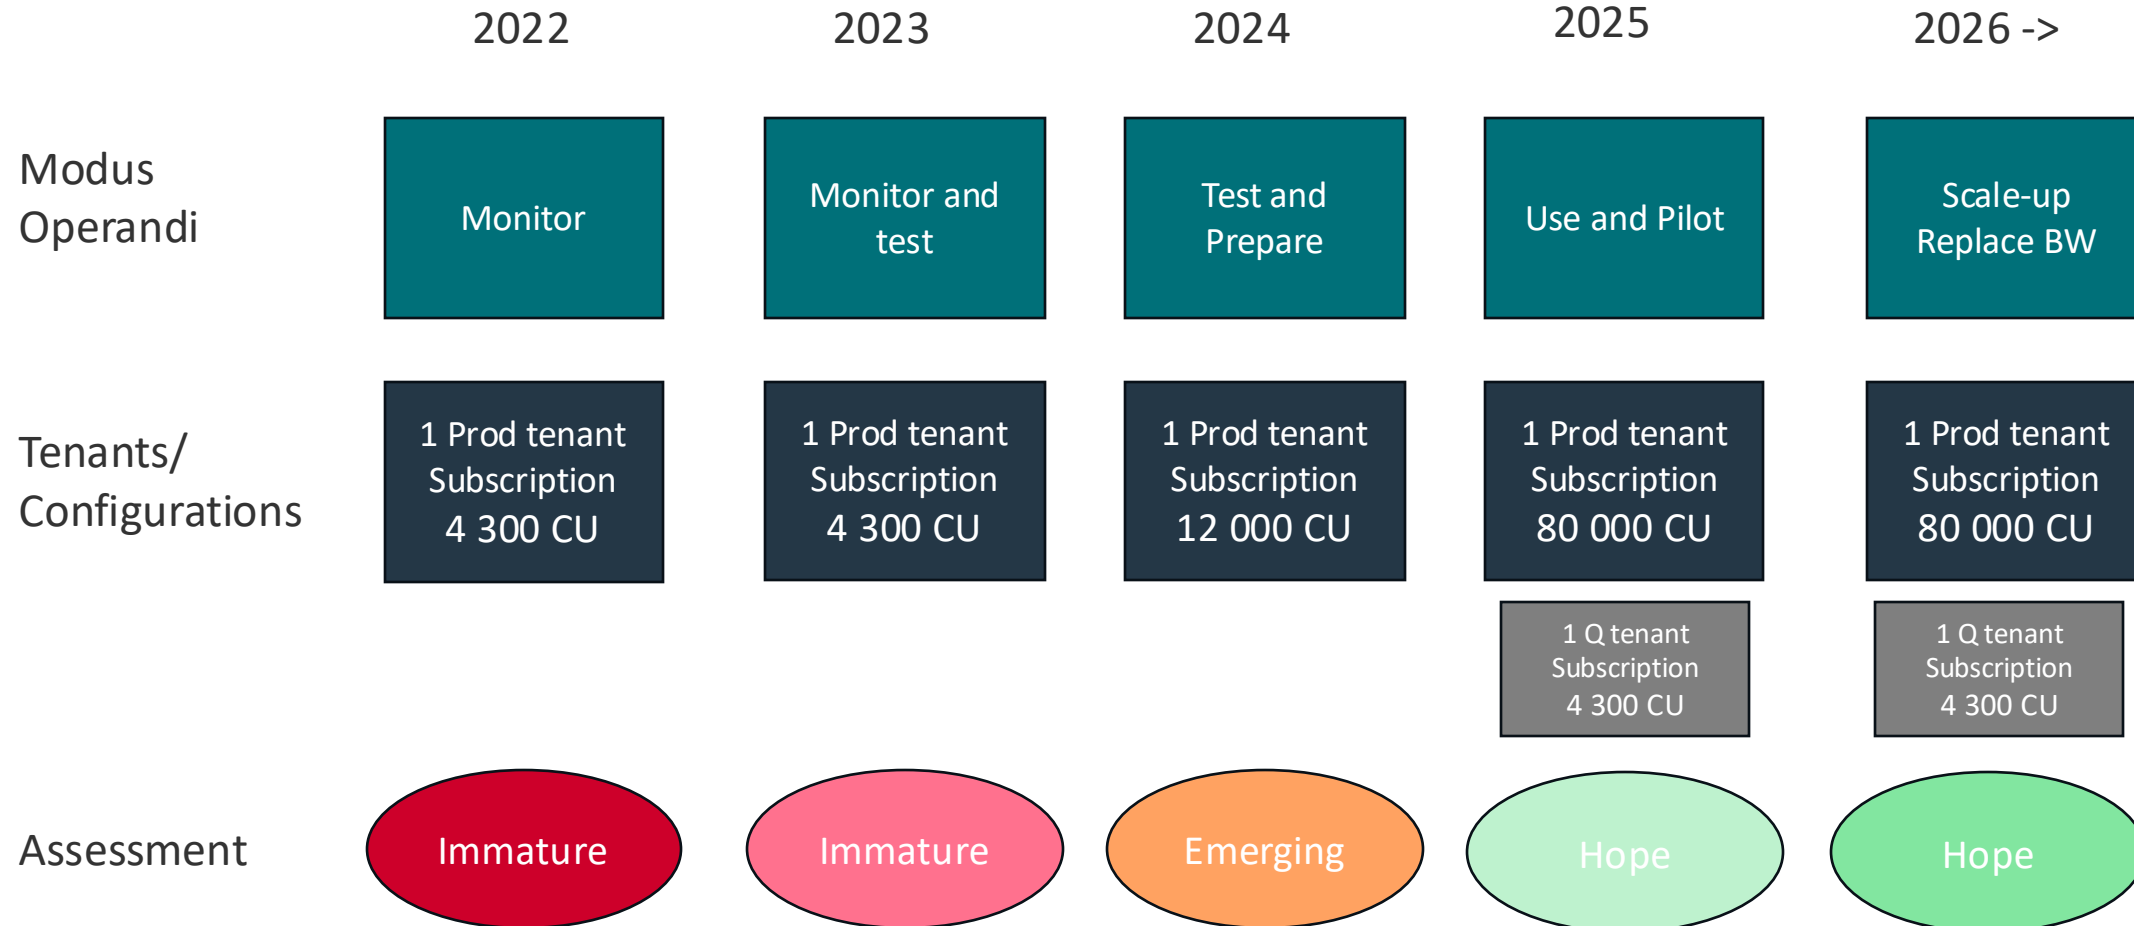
| | 2022 | 2023 | 2024 | 2025 | 2026 -> |
|---|---|---|---|---|---|
| Modus Operandi | Monitor | Monitor and test | Test and Prepare | Use and Pilot | Scale-up Replace BW |
| Tenants/ Configurations | 1 Prod tenant Subscription 4 300 CU | 1 Prod tenant Subscription 4 300 CU | 1 Prod tenant Subscription 12 000 CU | 1 Prod tenant Subscription 80 000 CU | 1 Prod tenant Subscription 80 000 CU |
| | | | | 1 Q tenant Subscription 4 300 CU | 1 Q tenant Subscription 4 300 CU |
| Assessment | Immature | Immature | Emerging | Hope | Hope |